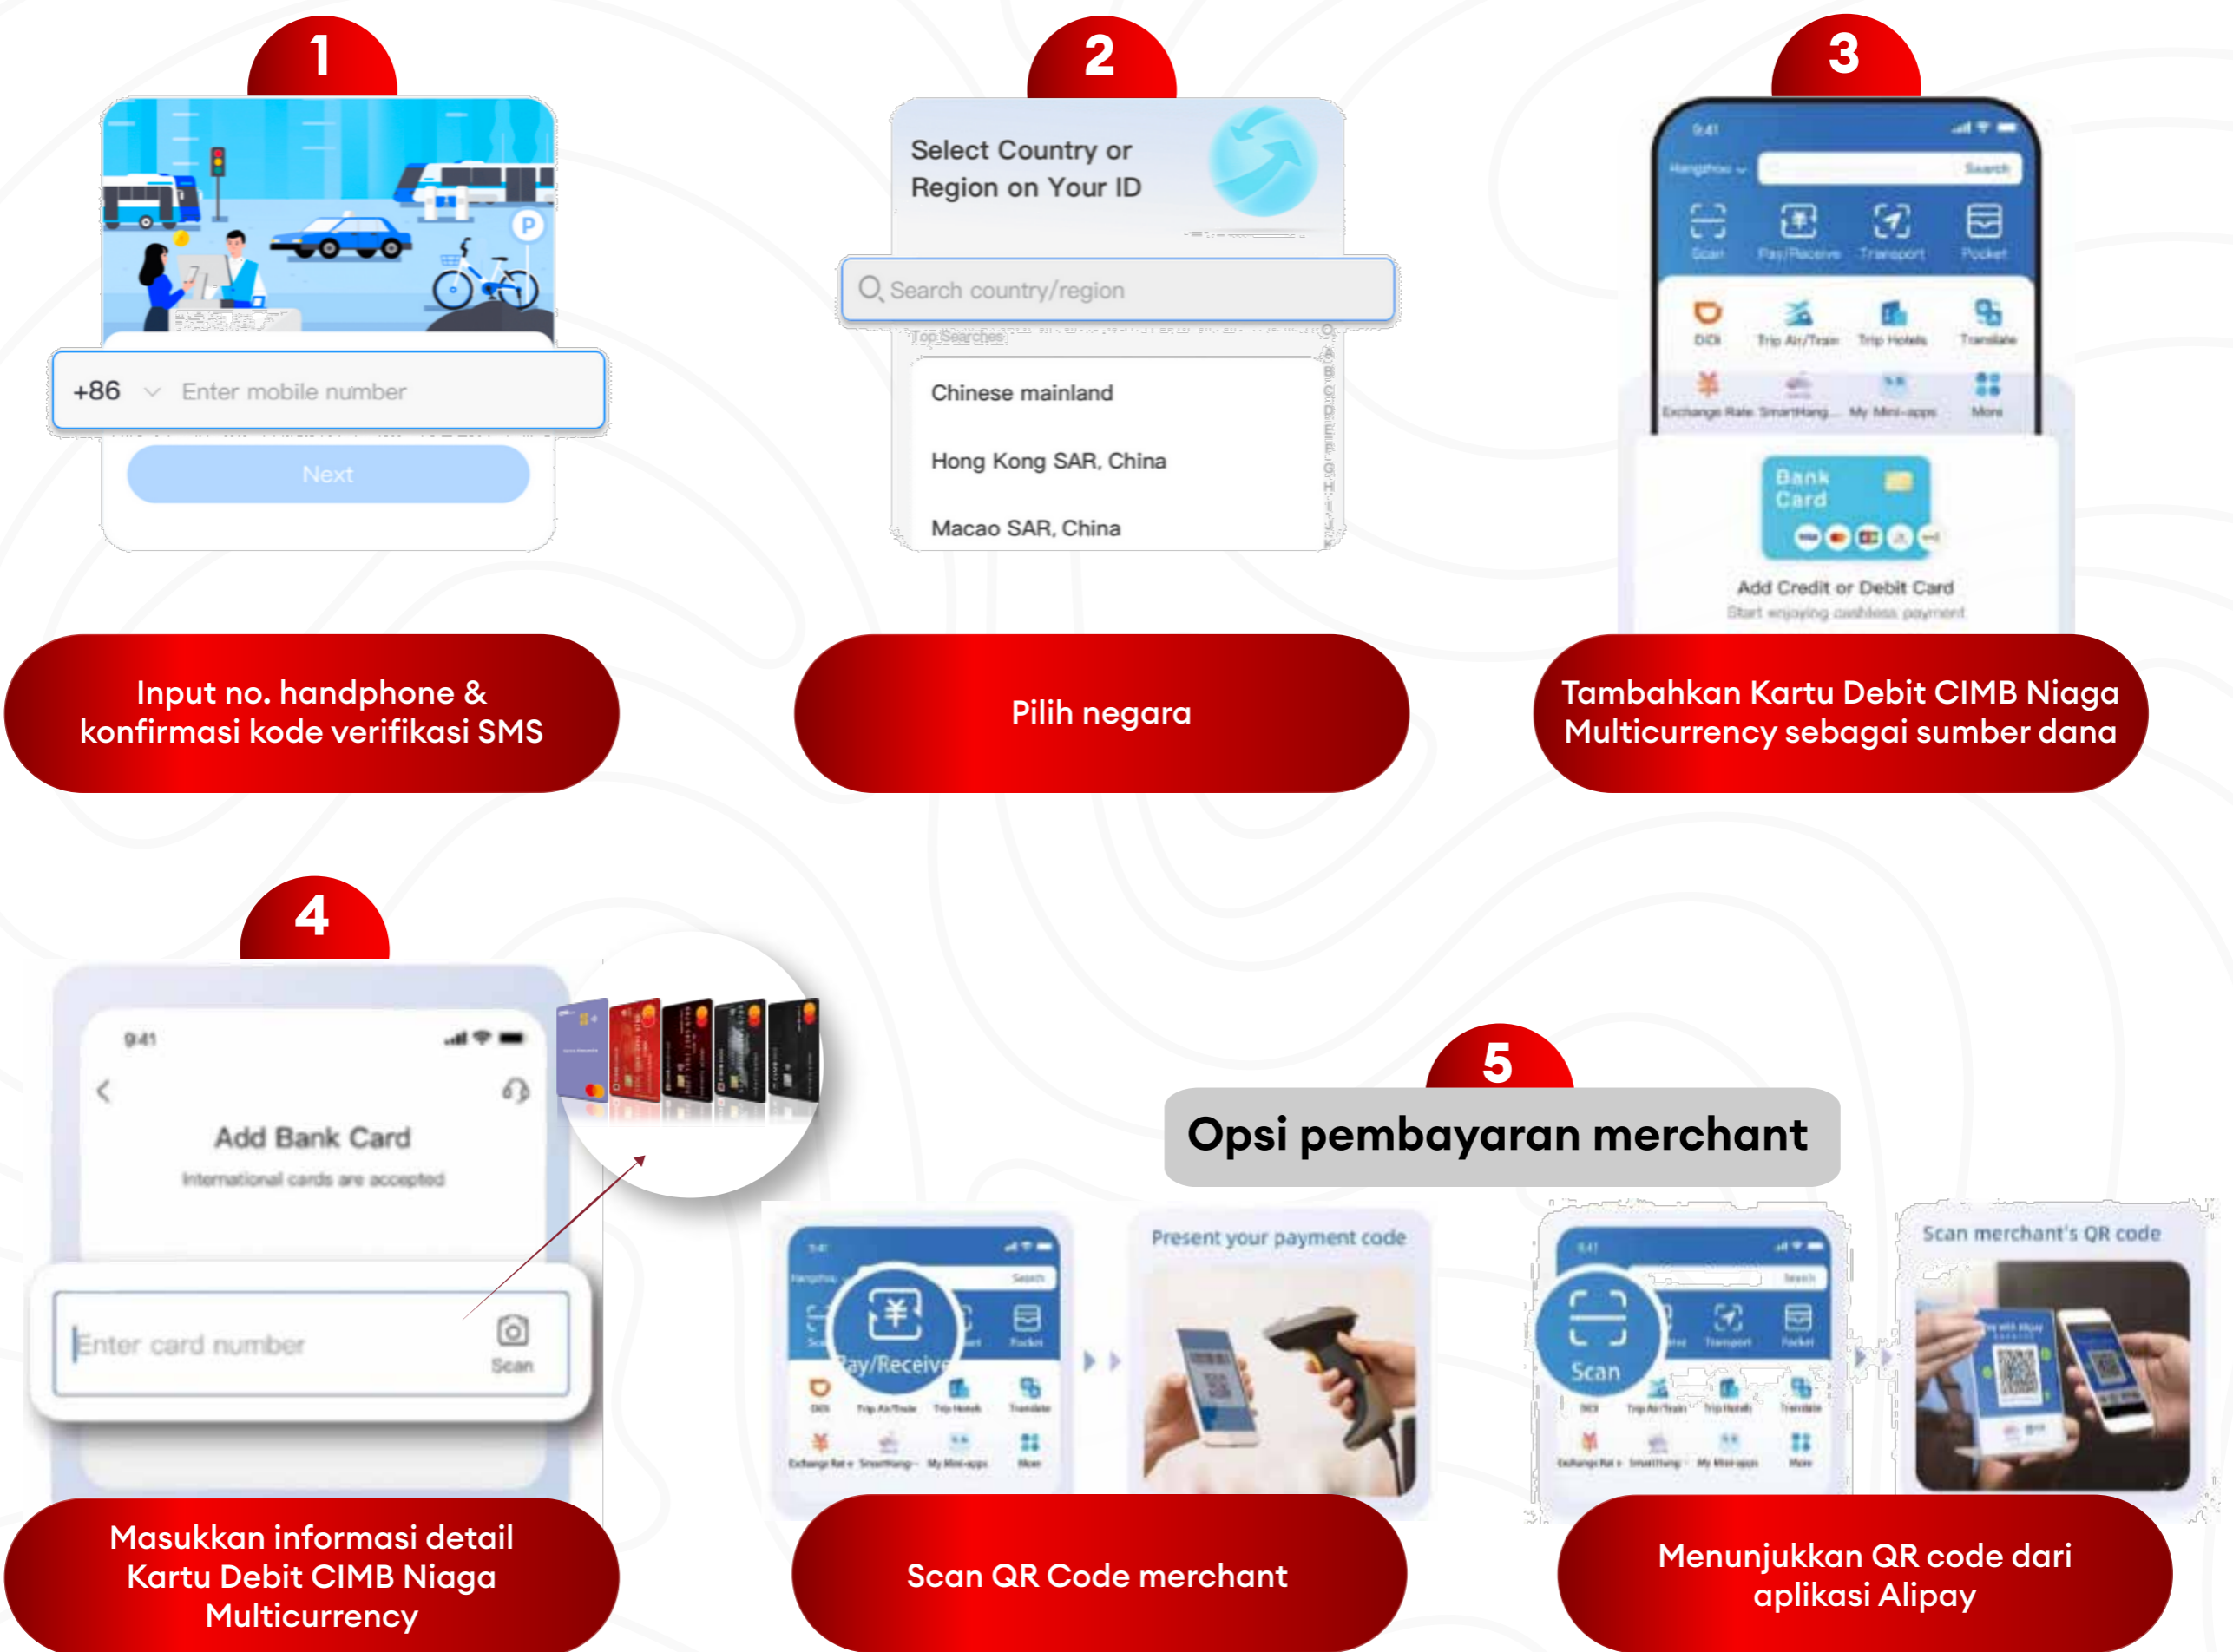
1

+86 Enter mobile number

Next

Input no. handphone & konfirmasi kode verifikasi SMS

2

Select Country or Region on Your ID

Search country/region

Top Searches

Chinese mainland

Hong Kong SAR, China

Macao SAR, China

Pilih negara

3

9:41

Search

Scan Pay/Receive Transport Pocket

DiDi Trip Air/Train Trip Hotels Translate

Exchange Rate SmartHang... My Mini-apps More

Bank Card

Add Credit or Debit Card

Start enjoying cashless payment

Tambahkan Kartu Debit CIMB Niaga Multicurrency sebagai sumber dana

4

9:41

Add Bank Card

International cards are accepted

Enter card number

Scan

Masukkan informasi detail Kartu Debit CIMB Niaga Multicurrency

5

Opsi pembayaran merchant

Pay/Receive

Present your payment code

Scan QR Code merchant

Scan

Scan merchant's QR code

Menunjukkan QR code dari aplikasi Alipay